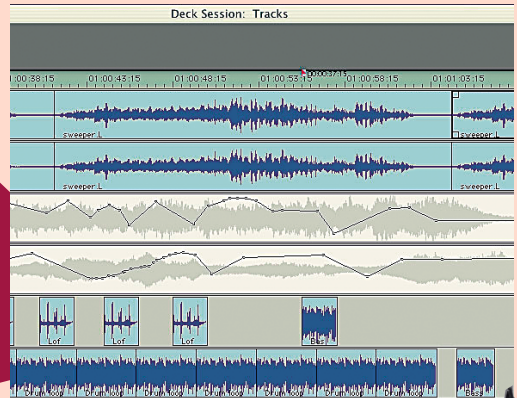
Deck Session: Tracks

0:00:38:15
01:00:43:15
01:00:48:15
01:00:53:15
01:00:58:15
01:01:03:15
00:00:57:15

sweeper.L
sweeper.L
sweeper.L
sweeper.L

Lof
Lof
Lof
Bass

Drum loop
Drum loop
Drum loop
Drum loop
Drum loop
Drum loop
Drum loop
Bass